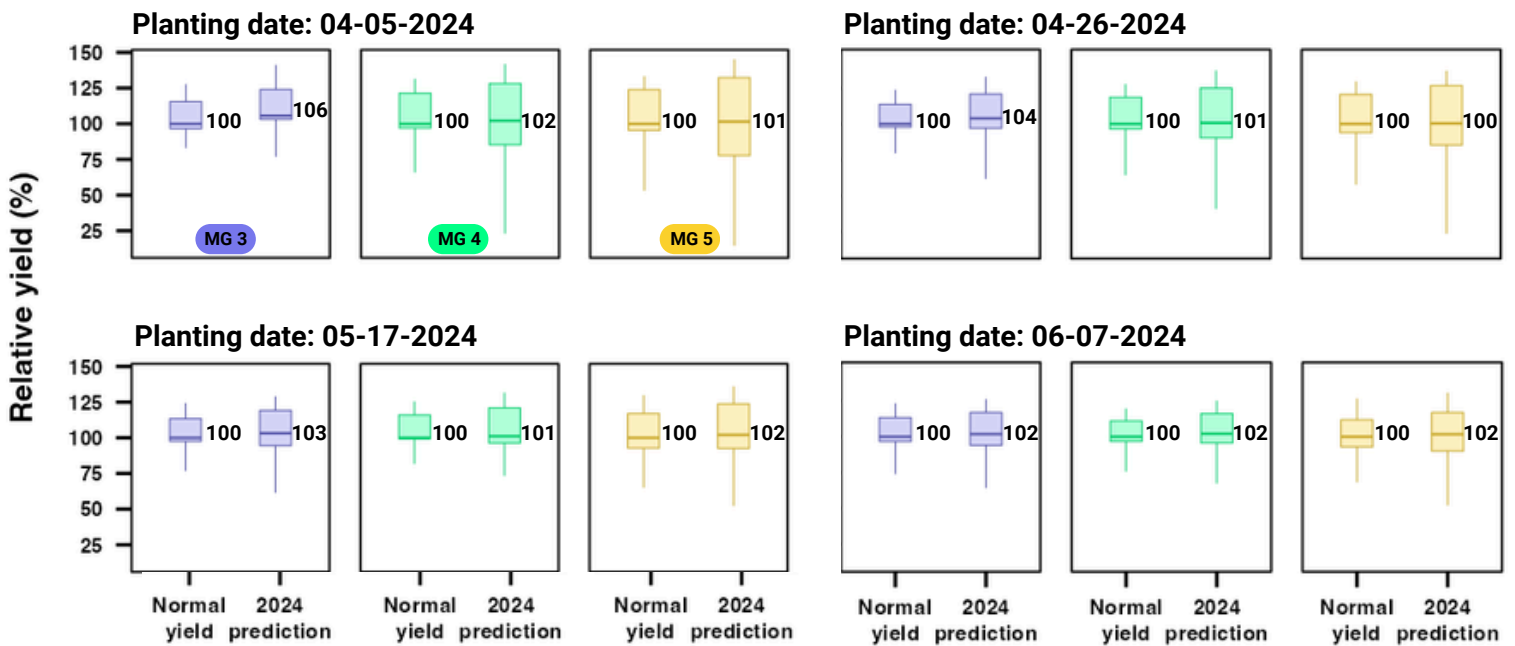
Planting date: 04-05-2024

150
125
100
75
50
25

100 106
MG 3

100 102
MG 4

100 101
MG 5

Planting date: 04-26-2024

100 104

100 101

100 100

Relative yield (%)

Planting date: 05-17-2024

150
125
100
75
50
25

100 103

100 101

100 102

Planting date: 06-07-2024

100 102

100 102

100 102

Normal yield 2024 prediction
Normal yield 2024 prediction
Normal yield 2024 prediction
Normal yield 2024 prediction
Normal yield 2024 prediction
Normal yield 2024 prediction